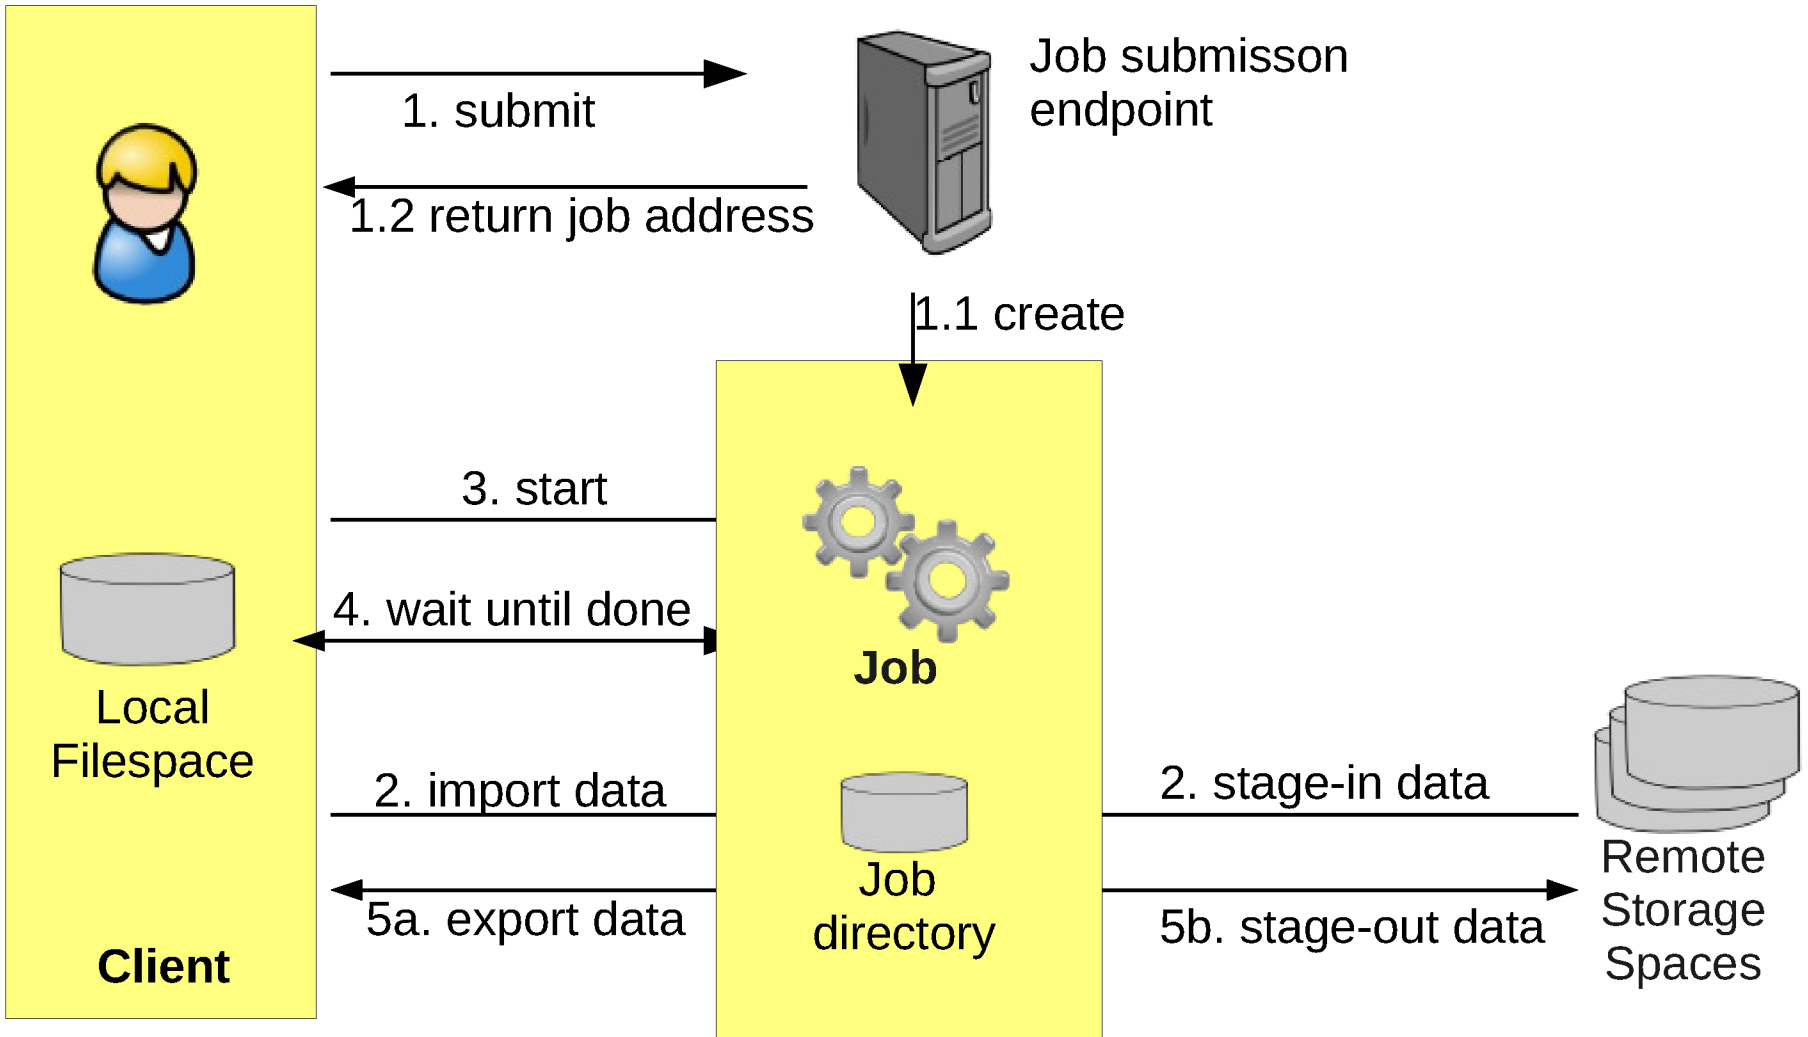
1. submit

Job submisson endpoint

1.2 return job address

1.1 create

3. start

4. wait until done

Job

Local Filespace

2. import data

2. stage-in data

Job directory

Remote Storage Spaces

5a. export data

5b. stage-out data

Client